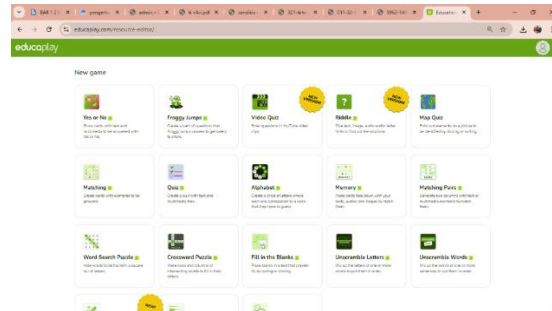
educaplay.com/resource-editor/

educaplay

New game

Yes or No
Froggy Jumps
Video Quiz
NEW
Riddle
NEW
Map Quiz
Matching
Quiz
Alphabet
Memory
Matching Pairs
Word Search Puzzle
Crossword Puzzle
Fill in the Blanks
Unscramble Letters
Unscramble Words
NEW